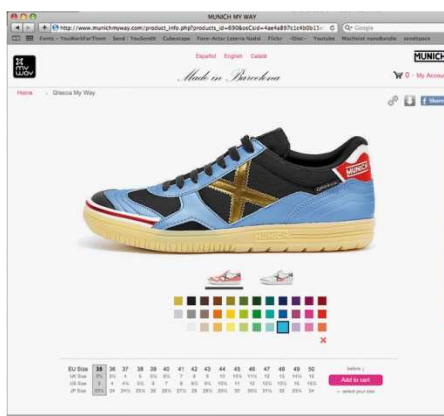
MUNICH MY WAY

http://www.munichmyway.com/product_info.php?products_id=69&osCsid=4ae4a897c1c4b0b13

Google

Fonts - YouWorkForThem Send Trackonit Cobestripe Tone-Actor Léonie Vadal Flickr -Doc- Youtube Machnet mandhandle anotherpace

my way

Español English Català

Made in Barcelona

MUNICH

0 - My Account

Home Gtesca My Way

MUNICH

MUNICH

×

| EU Size | 35 | 36 | 37 | 38 | 39 | 40 | 41 | 42 | 43 | 44 | 45 | 46 | 47 | 48 | 49 | 50 |
|---|---|---|---|---|---|---|---|---|---|---|---|---|---|---|---|---|
| UK Size | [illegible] | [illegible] | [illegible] | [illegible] | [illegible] | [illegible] | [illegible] | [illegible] | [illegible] | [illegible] | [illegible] | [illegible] | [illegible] | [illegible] | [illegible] | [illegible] |
| US Size | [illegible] | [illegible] | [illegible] | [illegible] | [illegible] | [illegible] | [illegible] | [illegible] | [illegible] | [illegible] | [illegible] | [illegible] | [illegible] | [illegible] | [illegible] | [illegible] |
| JP Size | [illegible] | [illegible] | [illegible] | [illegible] | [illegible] | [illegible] | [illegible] | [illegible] | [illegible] | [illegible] | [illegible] | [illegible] | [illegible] | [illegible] | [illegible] | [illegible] |

Add to cart

select your size